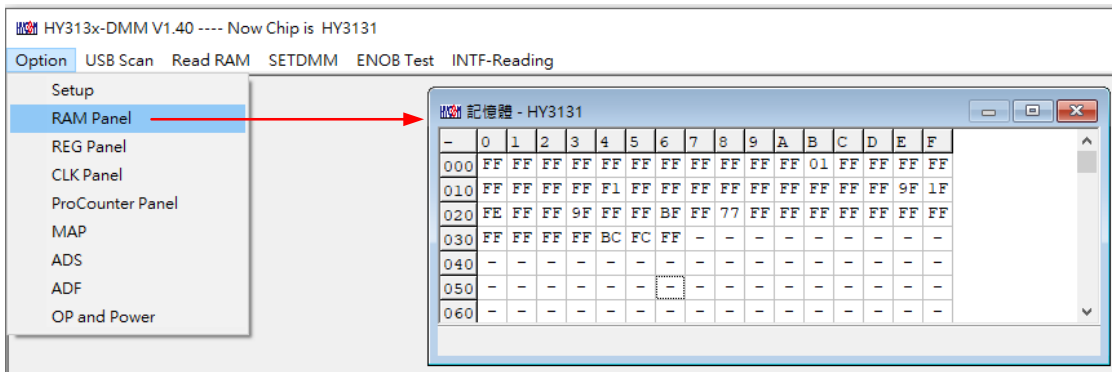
HY313x-DMM V1.40 ---- Now Chip is HY3131

Option USB Scan Read RAM SETDMM ENOB Test INTF-Reading

Setup
RAM Panel
REG Panel
CLK Panel
ProCounter Panel
MAP
ADS
ADF
OP and Power

記憶體 - HY3131

| - | 0 | 1 | 2 | 3 | 4 | 5 | 6 | 7 | 8 | 9 | A | B | C | D | E | F |
|---|---|---|---|---|---|---|---|---|---|---|---|---|---|---|---|---|
| 000 | FF | FF | FF | FF | FF | FF | FF | FF | FF | FF | FF | 01 | FF | FF | FF | FF |
| 010 | FF | FF | FF | FF | F1 | FF | FF | FF | FF | FF | FF | FF | FF | FF | 9F | 1F |
| 020 | FE | FF | FF | 9F | FF | FF | BF | FF | 77 | FF | FF | FF | FF | FF | FF | FF |
| 030 | FF | FF | FF | FF | BC | FC | FF | - | - | - | - | - | - | - | - | - |
| 040 | - | - | - | - | - | - | - | - | - | - | - | - | - | - | - | - |
| 050 | - | - | - | - | - | - | - | - | - | - | - | - | - | - | - | - |
| 060 | - | - | - | - | - | - | - | - | - | - | - | - | - | - | - | - |